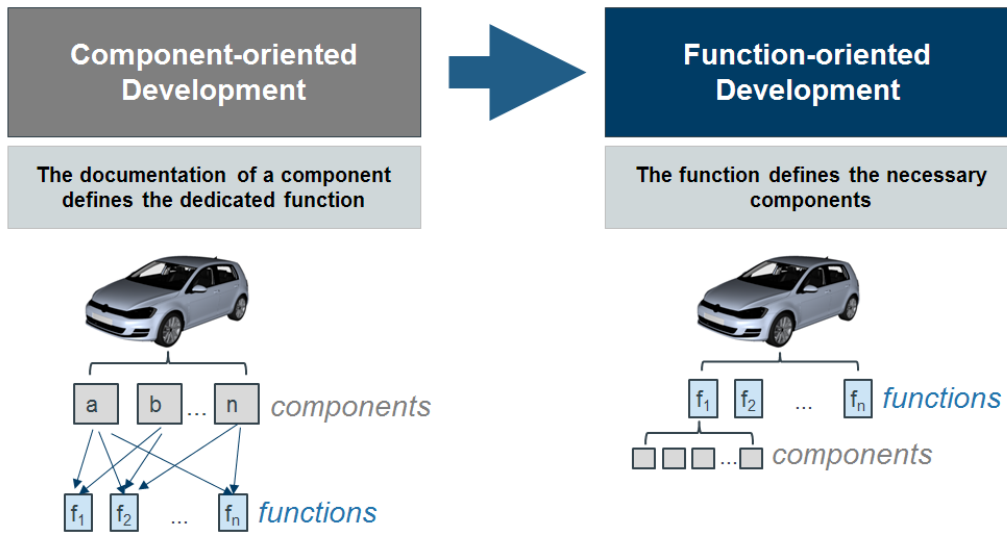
Component-oriented Development

The documentation of a component defines the dedicated function

a
b
...
n
components

$f_1$
$f_2$
...
$f_n$
functions

Function-oriented Development

The function defines the necessary components

$f_1$
$f_2$
...
$f_n$
functions

...
components